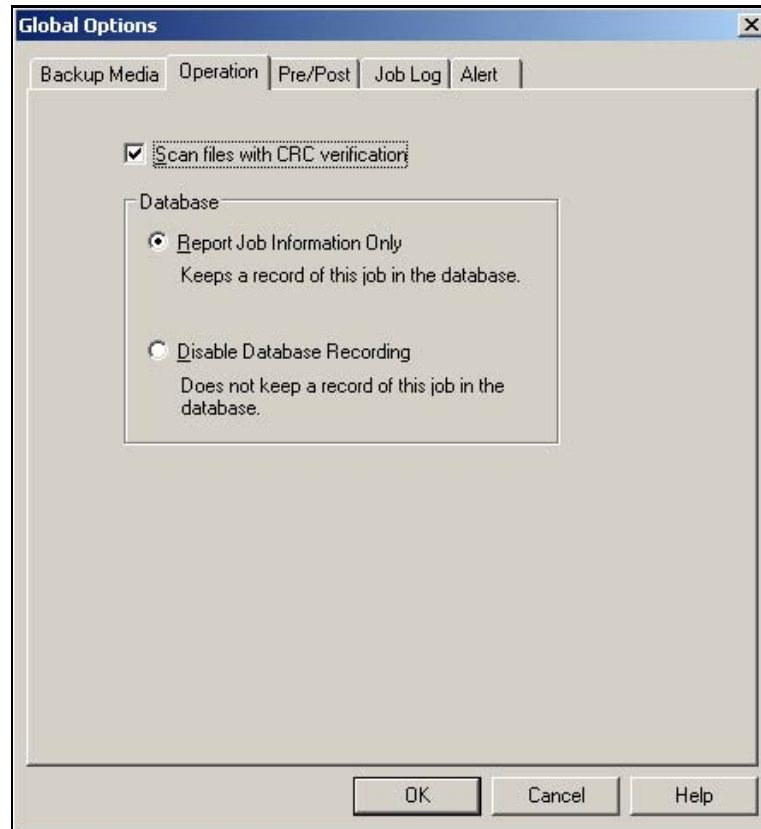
Global Options

Backup Media | Operation | Pre/Post | Job Log | Alert

Scan files with CRC verification

Database

Report Job Information Only

Keeps a record of this job in the database.

Disable Database Recording

Does not keep a record of this job in the database.

OK | Cancel | Help